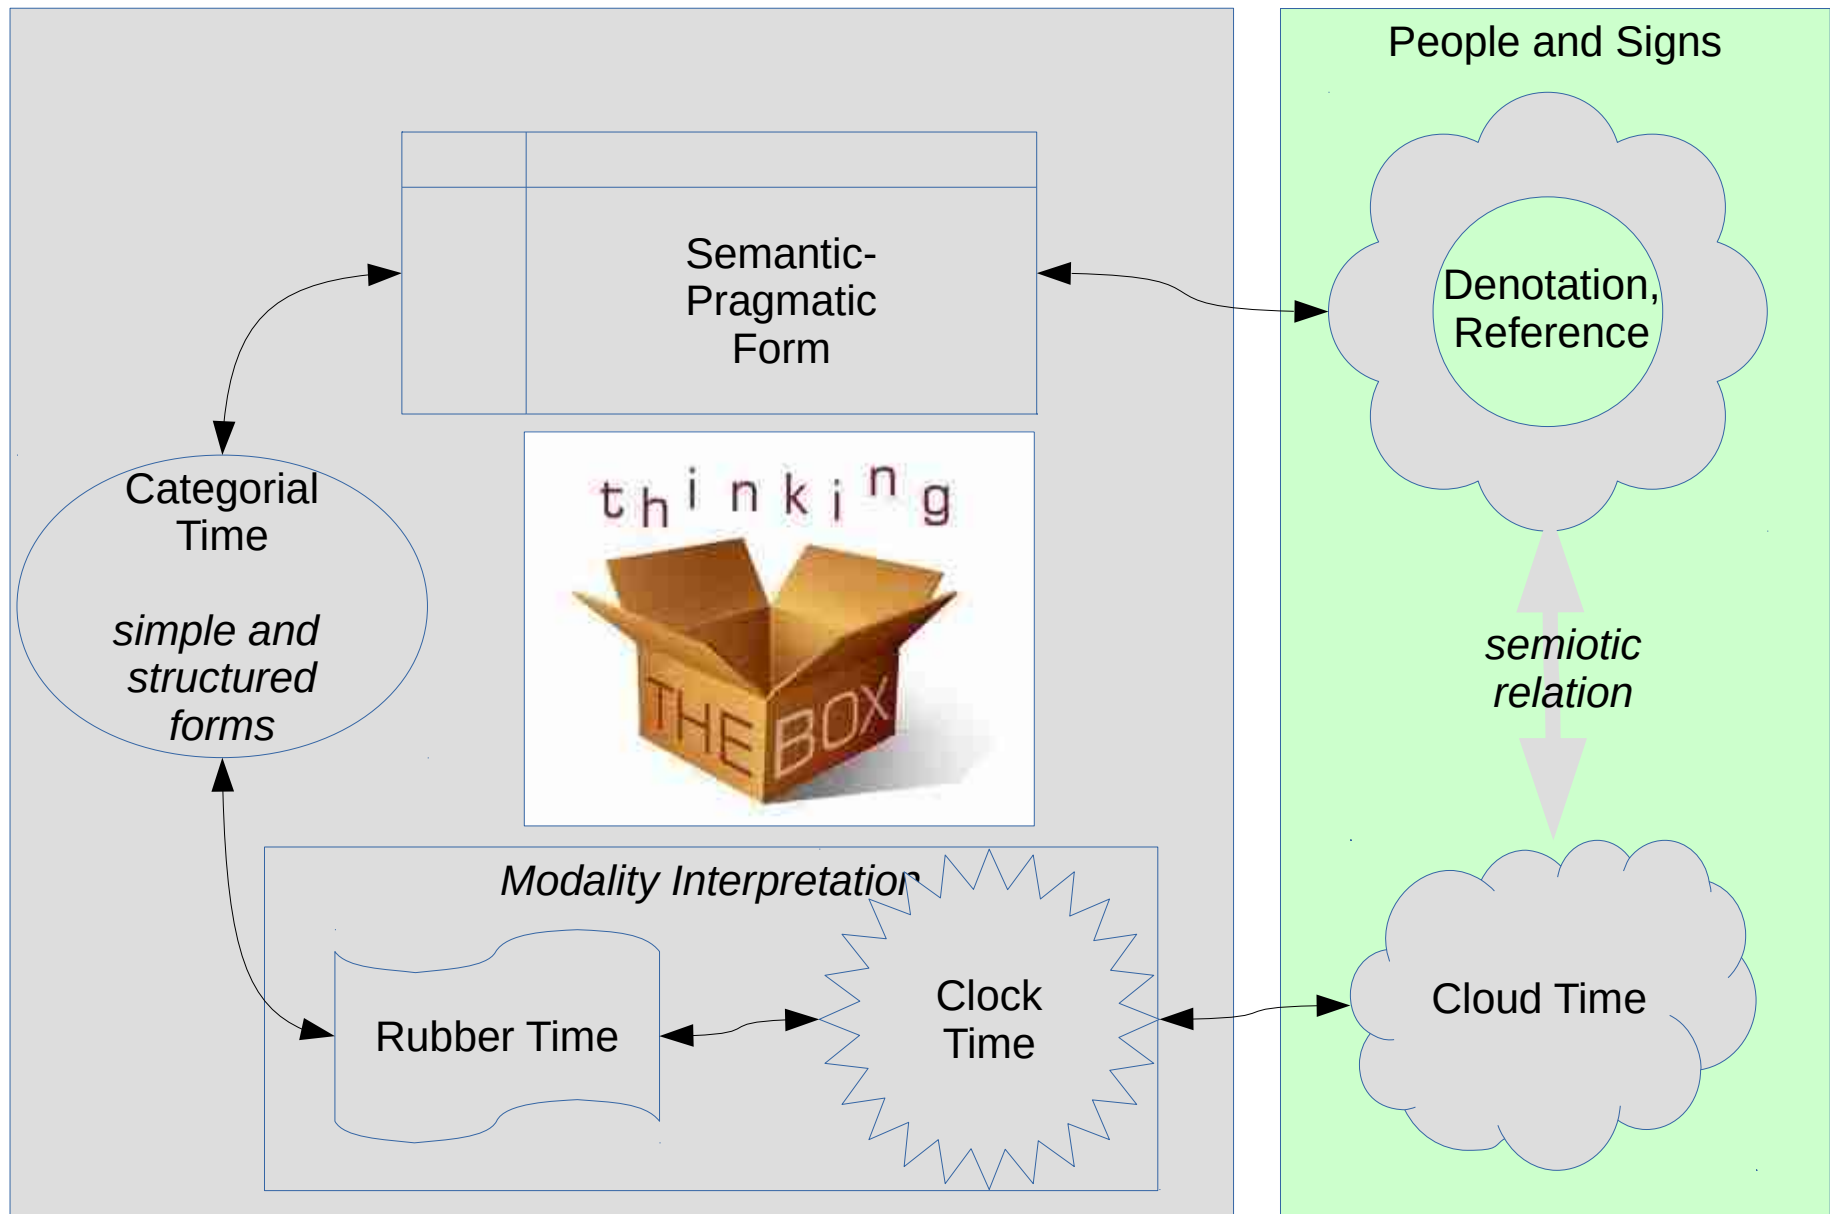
People and Signs

Semantic-Pragmatic Form

Denotation, Reference

Categorial Time

*simple and structured forms*

thinking

THE BOX

*semiotic relation*

*Modality Interpretation*

Rubber Time

Clock Time

Cloud Time